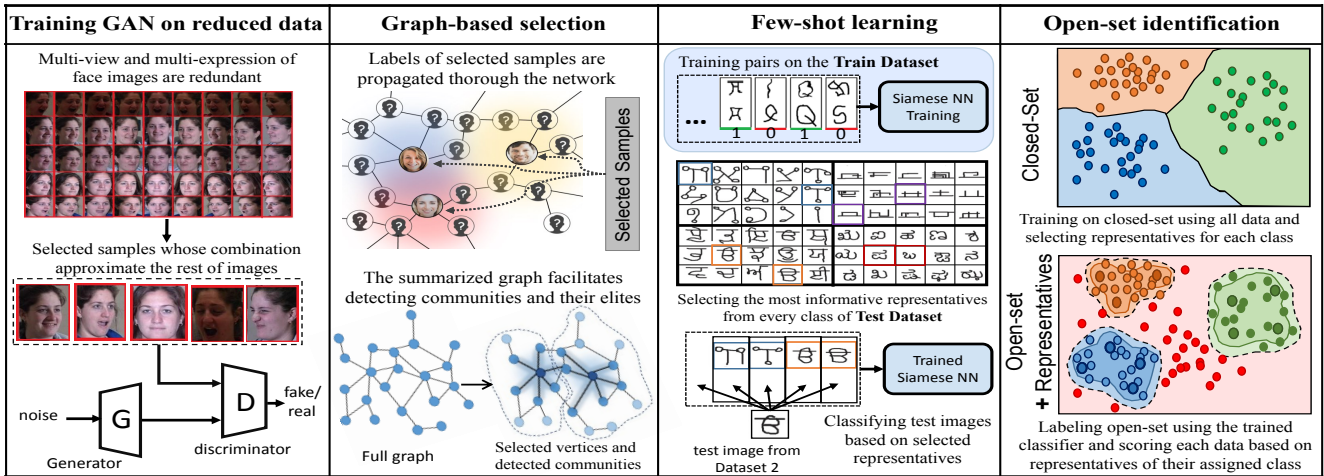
Training GAN on reduced data

Multi-view and multi-expression of face images are redundant

Selected samples whose combination approximate the rest of images

noise

G

Generator

D

discriminator

fake/ real

Graph-based selection

Labels of selected samples are propagated thorough the network

Selected Samples

The summarized graph facilitates detecting communities and their elites

Full graph

Selected vertices and detected communities

Few-shot learning

Training pairs on the **Train Dataset**

...

1 0 1 0

Siamese NN Training

Selecting the most informative representatives from every class of **Test Dataset**

Trained Siamese NN

test image from Dataset 2

Classifying test images based on selected representatives

Open-set identification

Closed-Set

Training on closed-set using all data and selecting representatives for each class

Open-set + Representatives

Labeling open-set using the trained classifier and scoring each data based on representatives of their assigned class